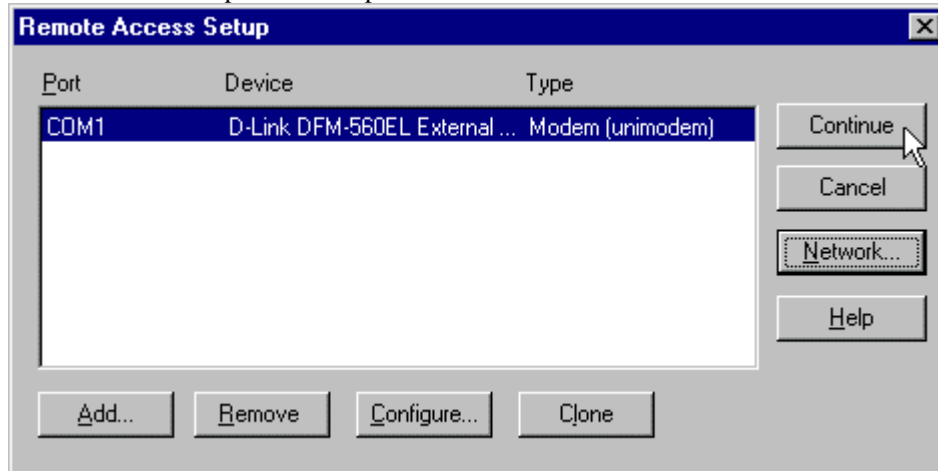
Remote Access Setup

Port Device Type

| Port | Device | Type |
|---|---|---|
| COM1 | D-Link DFM-560EL External ... | Modem (unimodem) |

Continue

Cancel

Network...

Help

Add...

Remove

Configure...

Clone